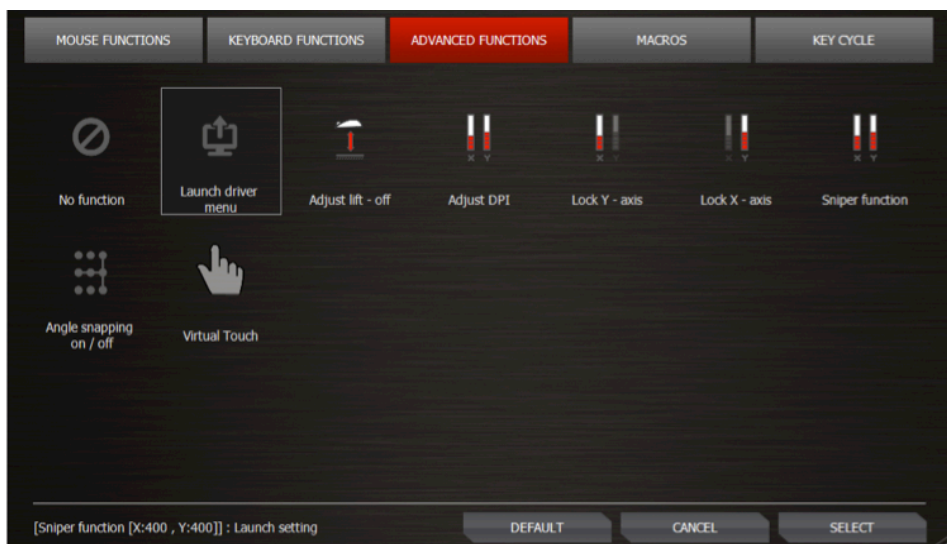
MOUSE FUNCTIONS | KEYBOARD FUNCTIONS | ADVANCED FUNCTIONS | MACROS | KEY CYCLE

No function

Launch driver menu

Adjust lift - off

X Y

Adjust DPI

X Y

Lock Y - axis

X Y

Lock X - axis

X Y

Sniper function

Angle snapping on / off

Virtual Touch

[Sniper function [X:400 , Y:400]] : Launch setting

DEFAULT

CANCEL

SELECT